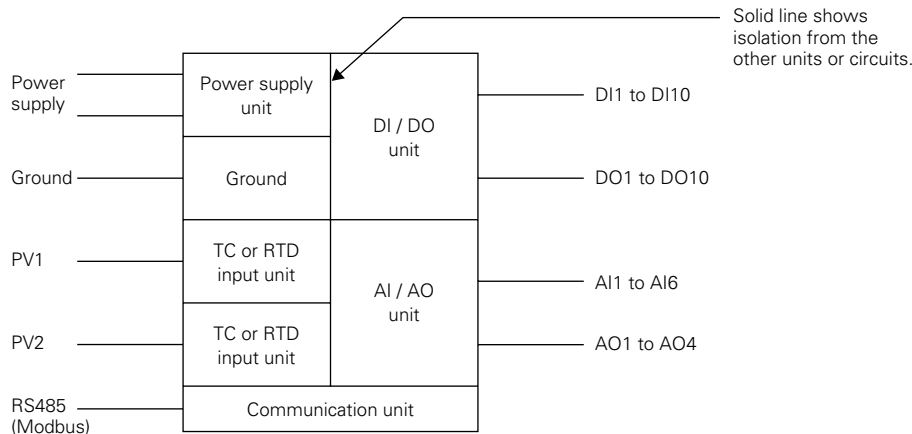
Solid line shows isolation from the other units or circuits.

Power supply

Power supply unit

DI / DO unit

DI1 to DI10

Ground

Ground

DO1 to DO10

PV1

TC or RTD input unit

AI / AO unit

AI1 to AI6

PV2

TC or RTD input unit

AO1 to AO4

RS485 (Modbus)

Communication unit